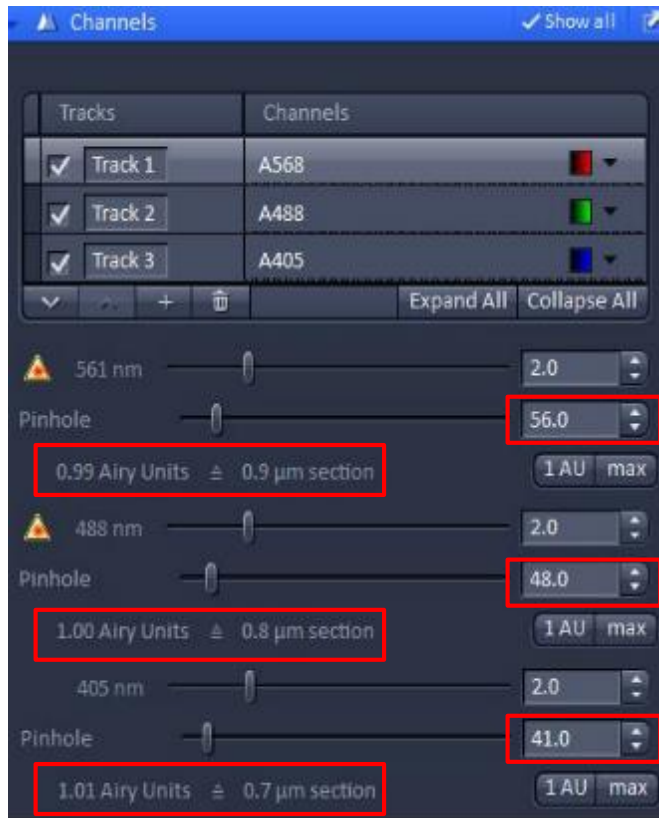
Channels

Show all

| Tracks | Channels |
|---|---|
| Track 1 | A568 |
| Track 2 | A488 |
| Track 3 | A405 |

Expand All

Collapse All

561 nm

2.0

Pinhole

56.0

0.99 Airy Units ≙ 0.9 µm section

1 AU

max

488 nm

2.0

Pinhole

48.0

1.00 Airy Units ≙ 0.8 µm section

1 AU

max

405 nm

2.0

Pinhole

41.0

1.01 Airy Units ≙ 0.7 µm section

1 AU

max